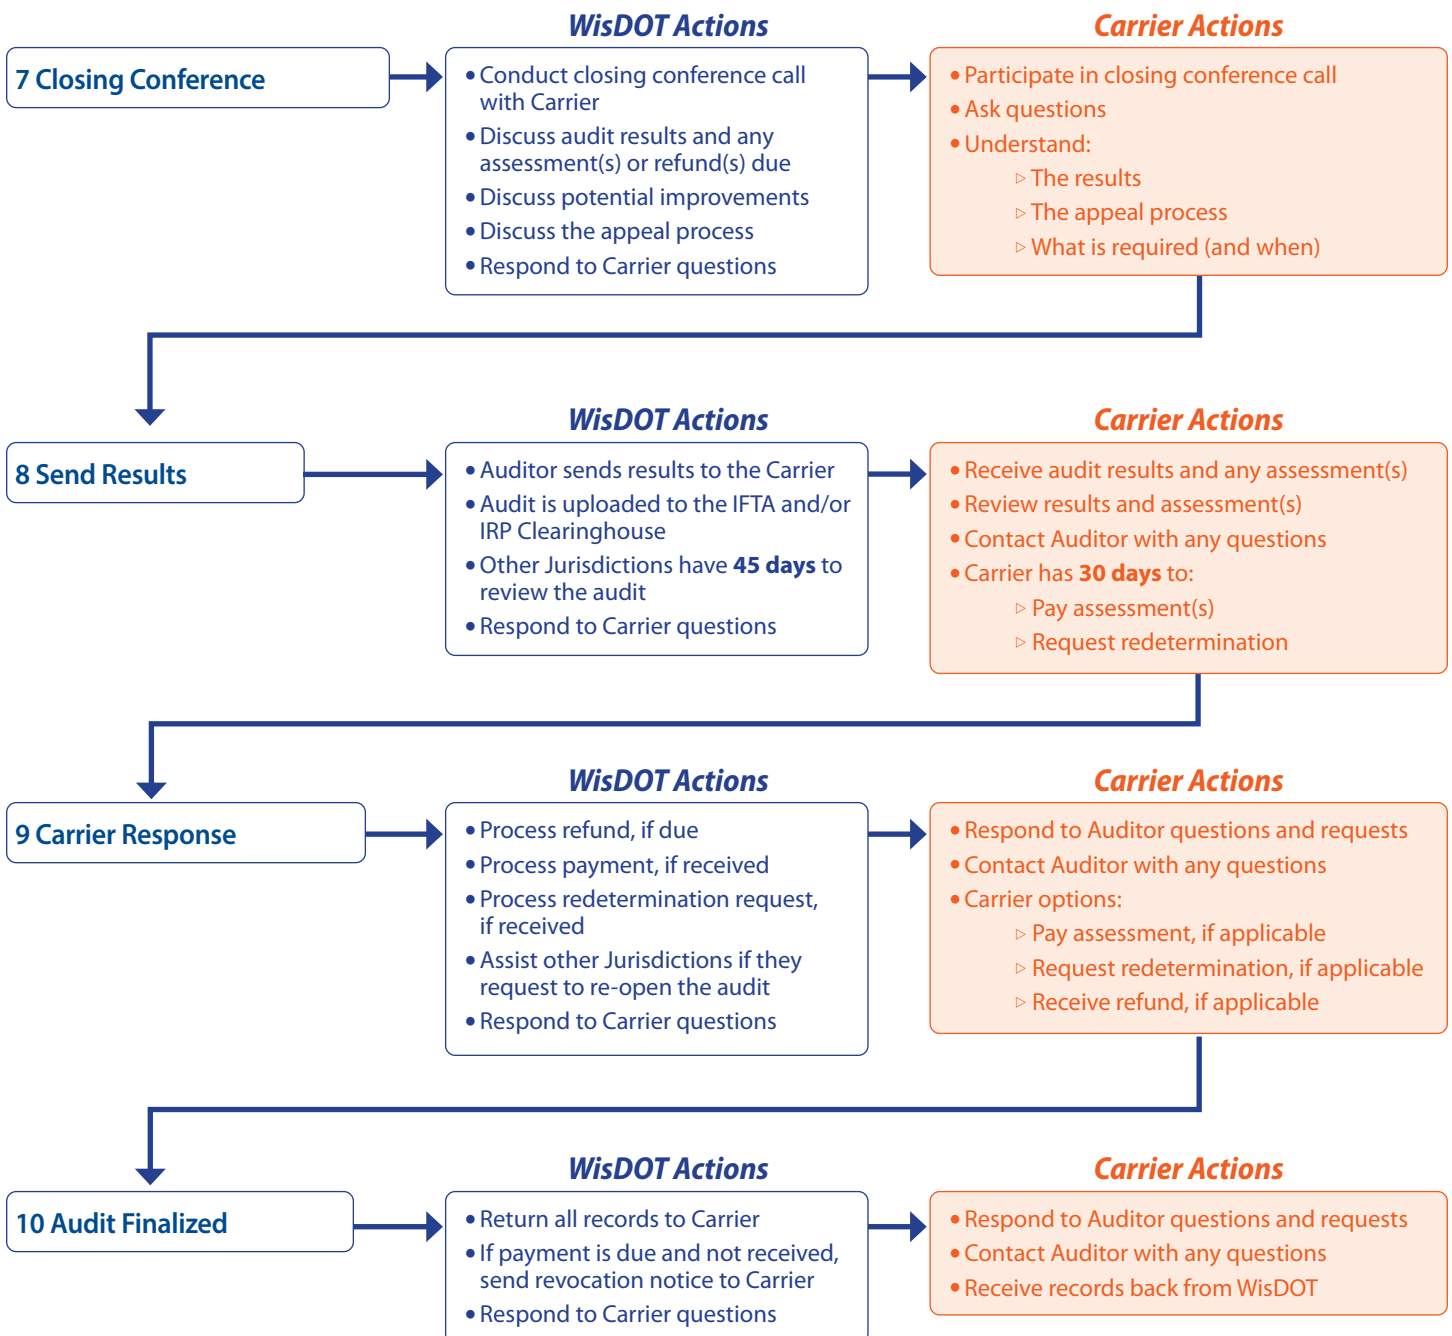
7 Closing Conference

WisDOT Actions

• Conduct closing conference call with Carrier
• Discuss audit results and any assessment(s) or refund(s) due
• Discuss potential improvements
• Discuss the appeal process
• Respond to Carrier questions

Carrier Actions

• Participate in closing conference call
• Ask questions
• Understand:
▹ The results
▹ The appeal process
▹ What is required (and when)

8 Send Results

WisDOT Actions

• Auditor sends results to the Carrier
• Audit is uploaded to the IFTA and/or IRP Clearinghouse
• Other Jurisdictions have **45 days** to review the audit
• Respond to Carrier questions

Carrier Actions

• Receive audit results and any assessment(s)
• Review results and assessment(s)
• Contact Auditor with any questions
• Carrier has **30 days** to:
▹ Pay assessment(s)
▹ Request redetermination

9 Carrier Response

WisDOT Actions

• Process refund, if due
• Process payment, if received
• Process redetermination request, if received
• Assist other Jurisdictions if they request to re-open the audit
• Respond to Carrier questions

Carrier Actions

• Respond to Auditor questions and requests
• Contact Auditor with any questions
• Carrier options:
▹ Pay assessment, if applicable
▹ Request redetermination, if applicable
▹ Receive refund, if applicable

10 Audit Finalized

WisDOT Actions

• Return all records to Carrier
• If payment is due and not received, send revocation notice to Carrier
• Respond to Carrier questions

Carrier Actions

• Respond to Auditor questions and requests
• Contact Auditor with any questions
• Receive records back from WisDOT